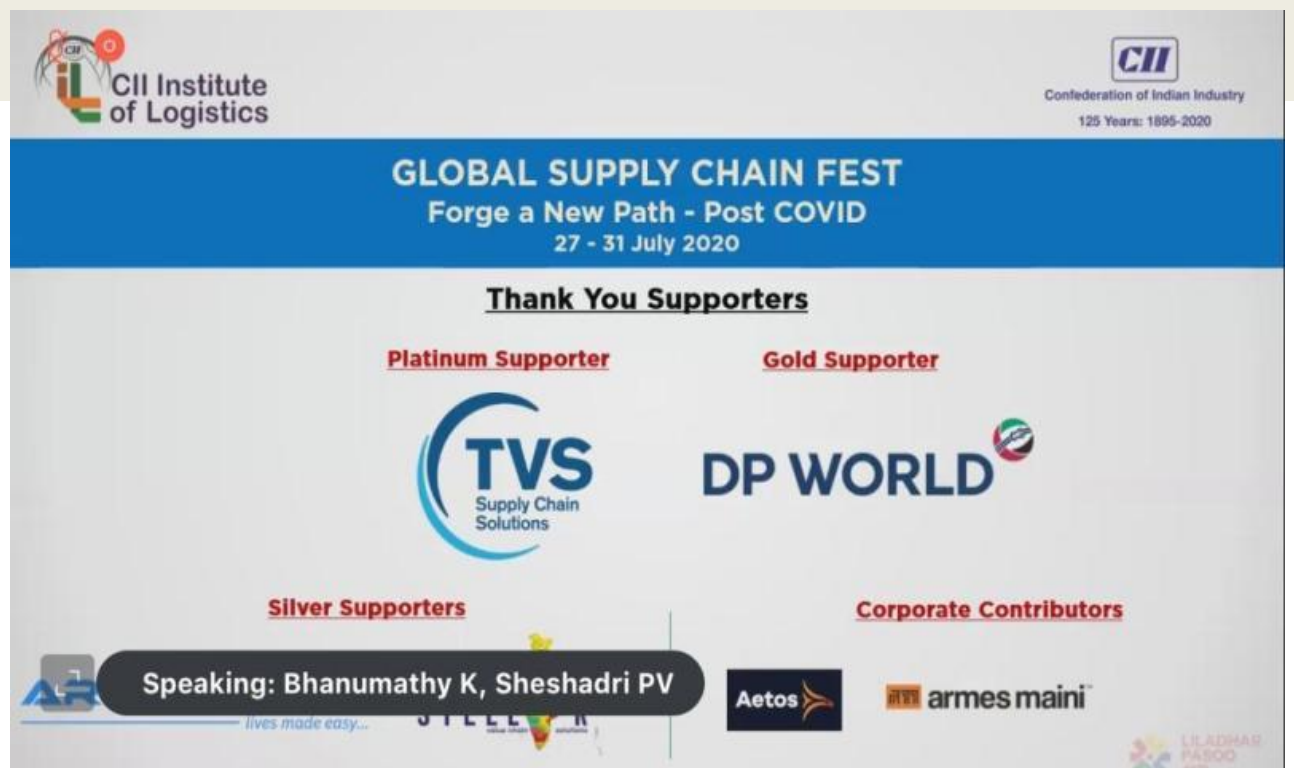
CII Institute of Logistics

CII
Confederation of Indian Industry
125 Years: 1895-2020

GLOBAL SUPPLY CHAIN FEST
Forge a New Path - Post COVID
27 - 31 July 2020

Thank You Supporters

Platinum Supporter

Gold Supporter

TVS
Supply Chain Solutions

DP WORLD

Silver Supporters

Corporate Contributors

AR
lives made easy...

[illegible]

Speaking: Bhanumathy K, Sheshadri PV

Aetos

armes maini

LILADHAR PASOO